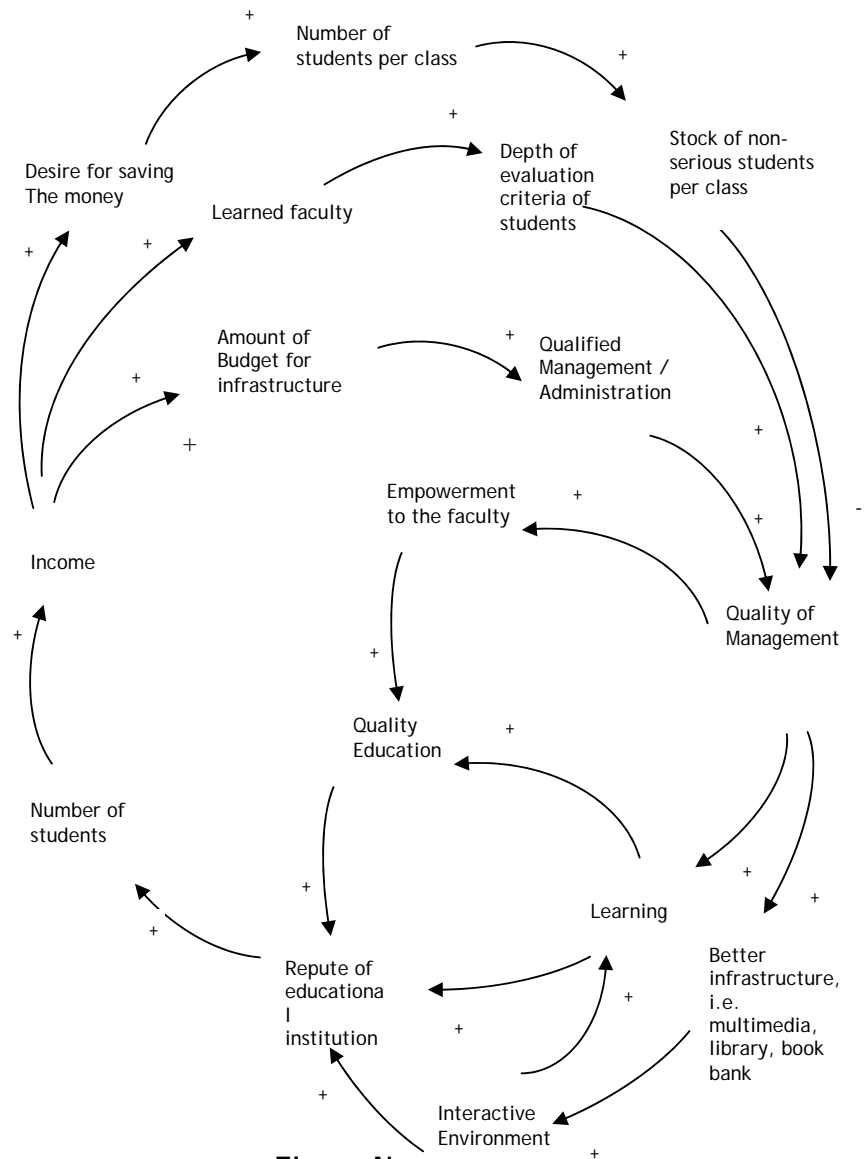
+

Number of students per class

+

+

Stock of non-serious students per class

Desire for saving The money

Depth of evaluation criteria of students

Learned faculty

+

+

Amount of Budget for infrastructure

+

Qualified Management / Administration

+

+

+

Empowerment to the faculty

+

-

+

Income

Quality of Management

+

+

Quality Education

+

Number of students

+

+

Learning

+

+

Better infrastructure, i.e. multimedia, library, book bank

Repute of educationa l institution

+

+

+

Interactive Environment

+

Figure N